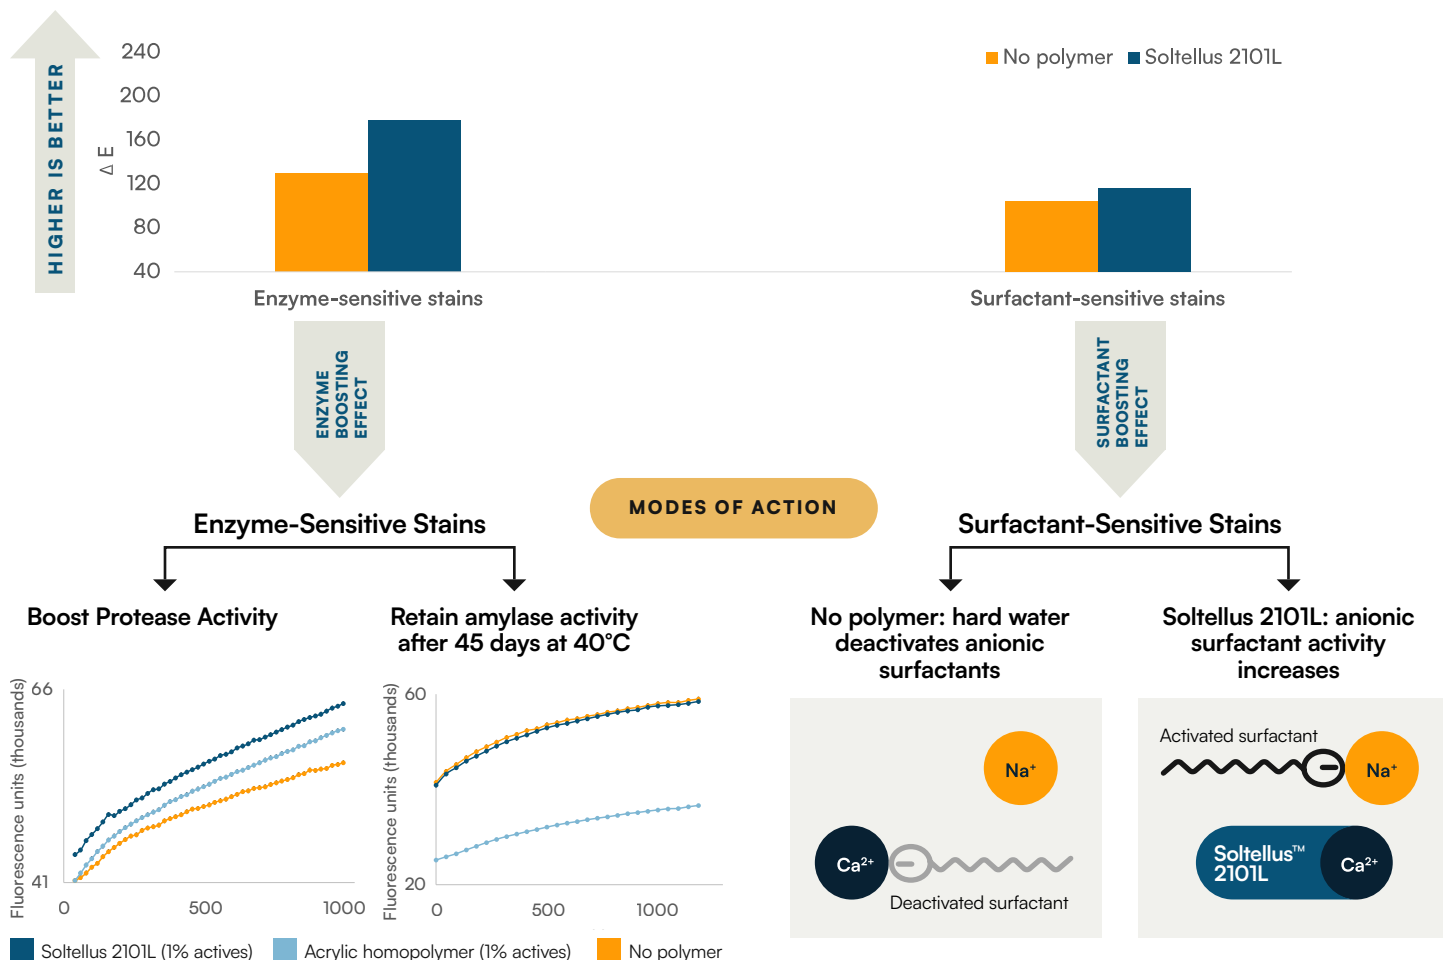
HIGHER IS BETTER

$\Delta$ E

240
200
160
120
80
40

No polymer Soltellus 2101L

Enzyme-sensitive stains

Surfactant-sensitive stains

ENZYME BOOSTING EFFECT

SURFACTANT BOOSTING EFFECT

MODES OF ACTION

Enzyme-Sensitive Stains

Surfactant-Sensitive Stains

Boost Protease Activity

Retain amylase activity after 45 days at 40°C

No polymer: hard water deactivates anionic surfactants

Soltellus 2101L: anionic surfactant activity increases

Fluorescence units (thousands)

66
41
0
500
1000

Fluorescence units (thousands)

60
20
0
500
1000

$Na^+$

$Ca^{2+}$

Deactivated surfactant

Activated surfactant

$Na^+$

Soltellus™ 2101L

$Ca^{2+}$

Soltellus 2101L (1% actives) Acrylic homopolymer (1% actives) No polymer